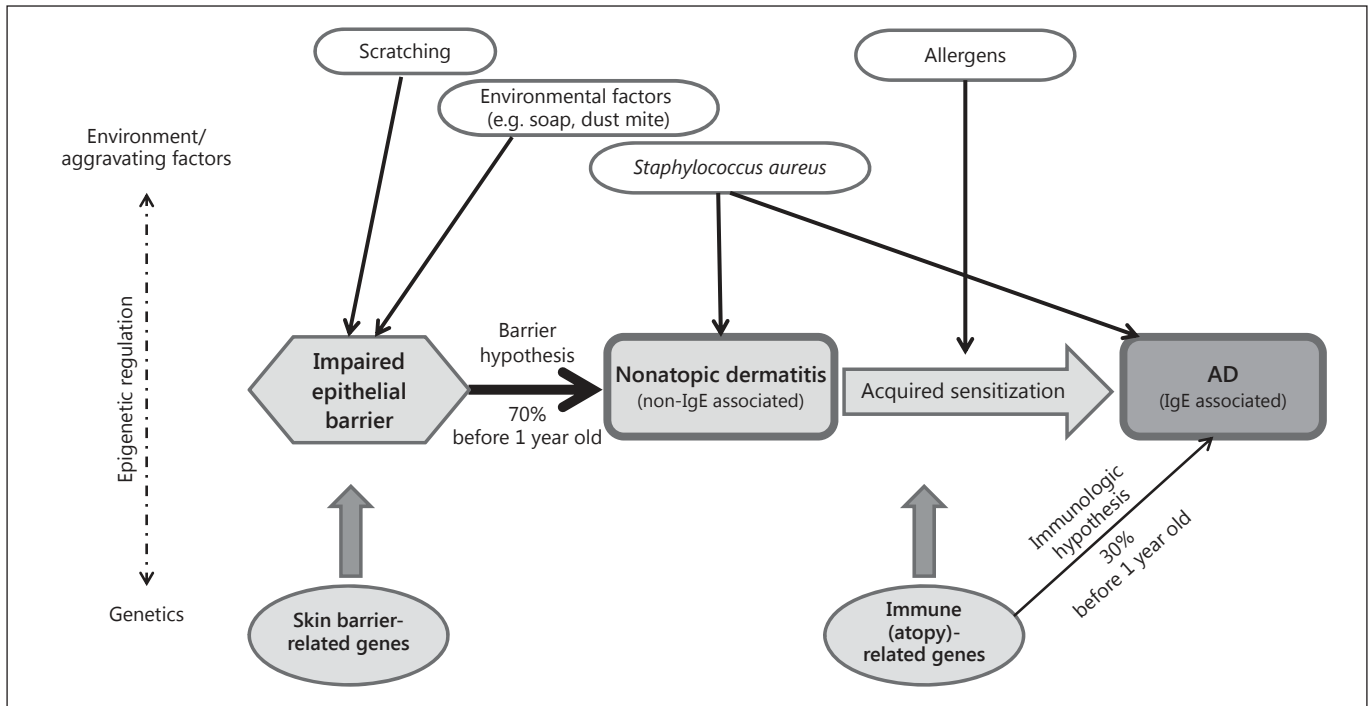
Scratching

Allergens

Environmental factors (e.g. soap, dust mite)

Environment/ aggravating factors

*Staphylococcus aureus*

Epigenetic regulation

Impaired epithelial barrier

Barrier hypothesis

70% before 1 year old

Nonatopic dermatitis (non-IgE associated)

Acquired sensitization

AD (IgE associated)

Immunologic hypothesis

30% before 1 year old

Genetics

Skin barrier-related genes

Immune (atopy)-related genes